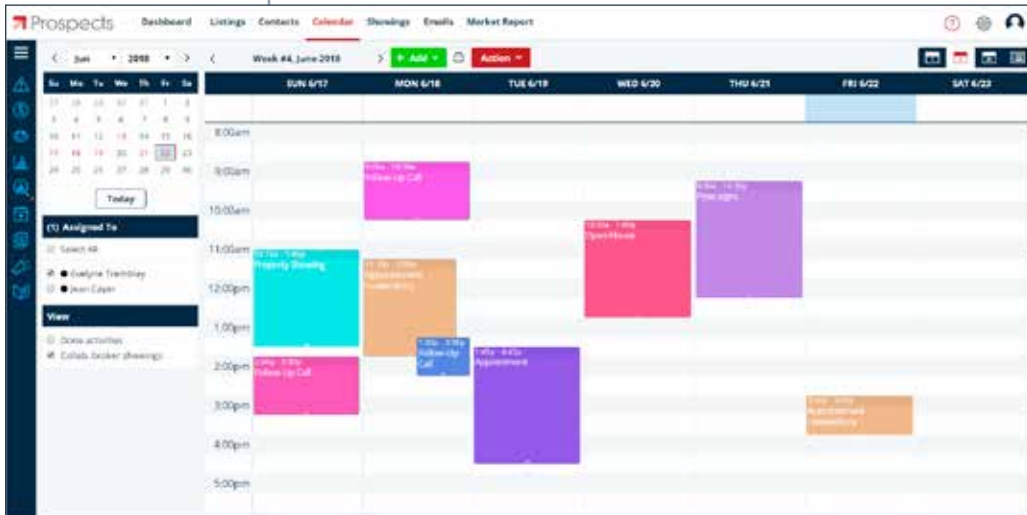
Prospects Dashboard Listings Contacts Calendar Showings Emails Market Report

< Jun 2018 > < Week #4, June 2018 > + Add Action

| Su | Mo | Tu | We | Th | Fr | Sa |
|---|---|---|---|---|---|---|
| 27 | 28 | 29 | 30 | 31 | 1 | 2 |
| 3 | 4 | 5 | 6 | 7 | 8 | 9 |
| 10 | 11 | 12 | 13 | 14 | 15 | 16 |
| 17 | 18 | 19 | 20 | 21 | 22 | 23 |
| 24 | 25 | 26 | 27 | 28 | 29 | 30 |

Today

(1) Assigned To
Select All
Evelyne Tremblay
Jean Cayer

View
Done activities
Collab. broker showings

SUN 6/17 MON 6/18 TUE 6/19 WED 6/20 THU 6/21 FRI 6/22 SAT 6/23

8:00am
9:00am
10:00am
11:00am
12:00pm
1:00pm
2:00pm
3:00pm
4:00pm
5:00pm

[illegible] Follow Up Call
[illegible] Open House
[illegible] Pose sign
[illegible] Property Showing
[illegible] Appointment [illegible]
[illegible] Follow Up Call
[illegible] Appointment
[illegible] Follow Up Call
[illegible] Appointment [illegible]